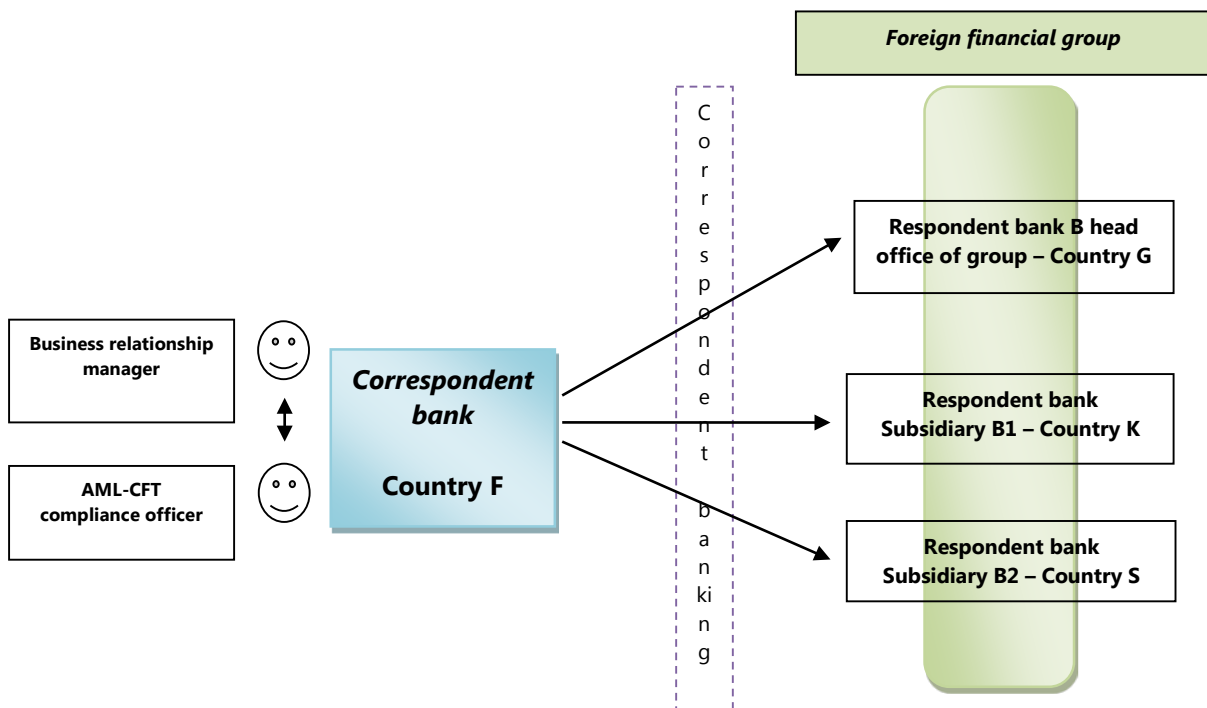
Foreign financial group

Correspondent banking

Respondent bank B head office of group – Country G

Business relationship manager

AML-CFT compliance officer

Correspondent bank

Country F

Respondent bank Subsidiary B1 – Country K

Respondent bank Subsidiary B2 – Country S